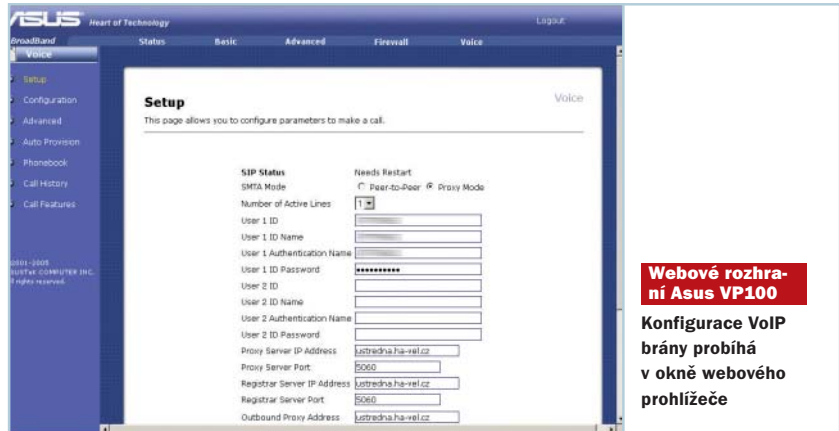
ASUS Heart of Technology

Logout

BroadBand

Status Basic Advanced Firewall Voice

Voice

Setup

Configuration

Advanced

Auto Provision

Phonebook

Call History

Call Features

2001-2005 ASUSTeK COMPUTER INC. All rights reserved.

Setup

Voice

This page allows you to configure parameters to make a call.

| | |
|---|---|
| SIP Status | Needs Restart |
| SMTA Mode | Peer-to-Peer Proxy Mode |
| Number of Active Lines | 1 |
| User 1 ID | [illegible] |
| User 1 ID Name | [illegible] |
| User 1 Authentication Name | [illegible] |
| User 1 ID Password | ●●●●●●●●●●● |
| User 2 ID | |
| User 2 ID Name | |
| User 2 Authentication Name | |
| User 2 ID Password | |
| Proxy Server IP Address | ustredna.ha-vel.cz |
| Proxy Server Port | 5060 |
| Registrar Server IP Address | ustredna.ha-vel.cz |
| Registrar Server Port | 5060 |
| Outbound Proxy Address | ustredna.ha-vel.cz |

Webové rozhraní Asus VP100

Konfigurace VoIP brány probíhá v okně webového prohlížeče